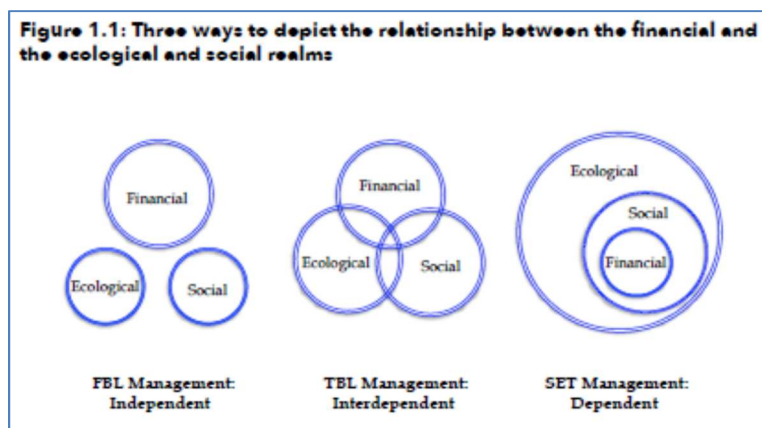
Figure 1.1: Three ways to depict the relationship between the financial and the ecological and social realms

Financial

Ecological

Social

Financial

Ecological

Social

Ecological

Social

Financial

FBL Management: Independent

TBL Management: Interdependent

SET Management: Dependent